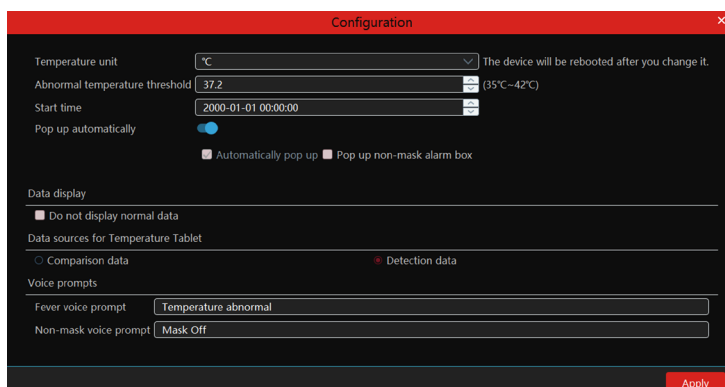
Configuration

Temperature unit ℃ The device will be rebooted after you change it.

Abnormal temperature threshold 37.2 (35℃~42℃)

Start time 2000-01-01 00:00:00

Pop up automatically

Automatically pop up Pop up non-mask alarm box

Data display

Do not display normal data

Data sources for Temperature Tablet

Comparison data Detection data

Voice prompts

Fever voice prompt Temperature abnormal

Non-mask voice prompt Mask Off

Apply